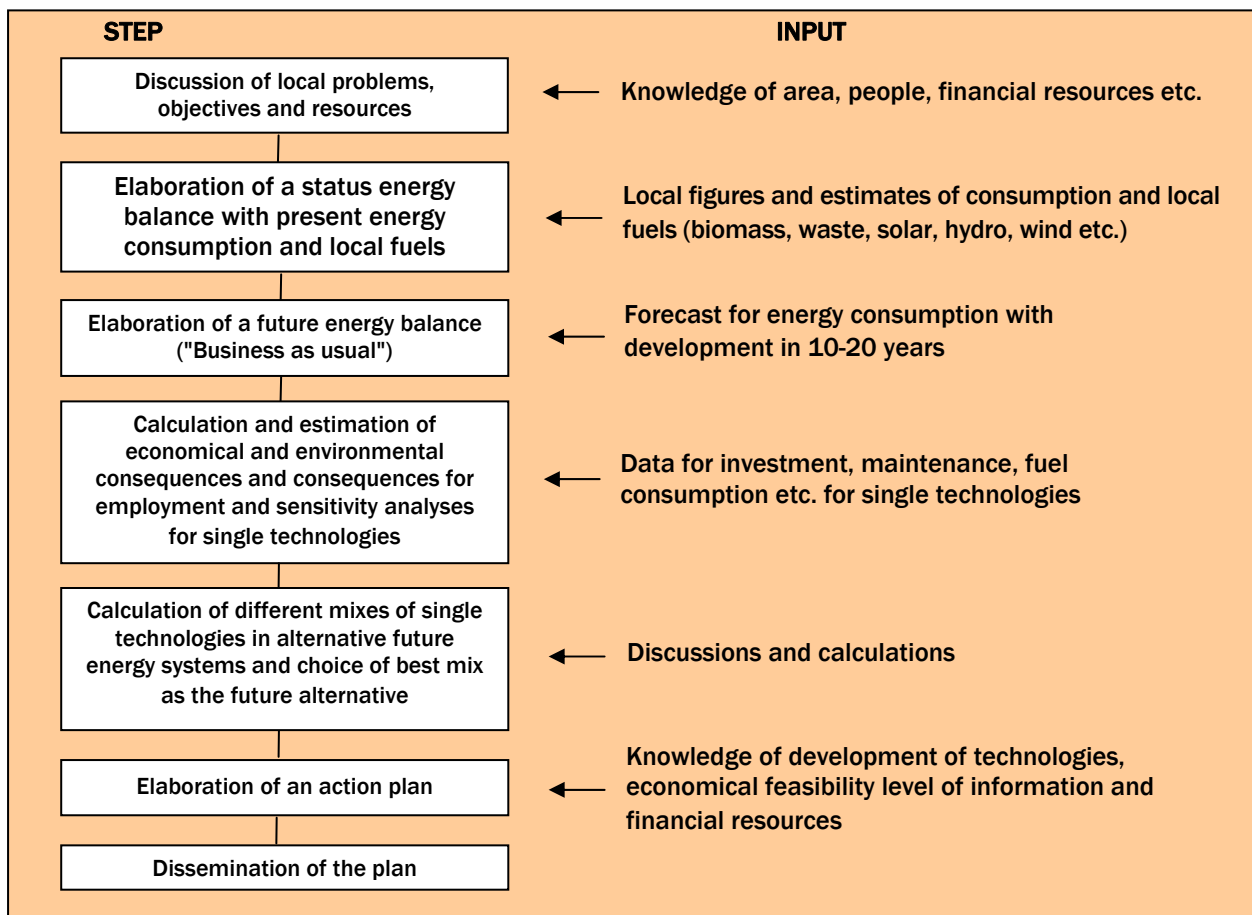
STEP

INPUT

Discussion of local problems, objectives and resources

Knowledge of area, people, financial resources etc.

Elaboration of a status energy balance with present energy consumption and local fuels

Local figures and estimates of consumption and local fuels (biomass, waste, solar, hydro, wind etc.)

Elaboration of a future energy balance ("Business as usual")

Forecast for energy consumption with development in 10-20 years

Calculation and estimation of economical and environmental consequences and consequences for employment and sensitivity analyses for single technologies

Data for investment, maintenance, fuel consumption etc. for single technologies

Calculation of different mixes of single technologies in alternative future energy systems and choice of best mix as the future alternative

Discussions and calculations

Elaboration of an action plan

Knowledge of development of technologies, economical feasibility level of information and financial resources

Dissemination of the plan